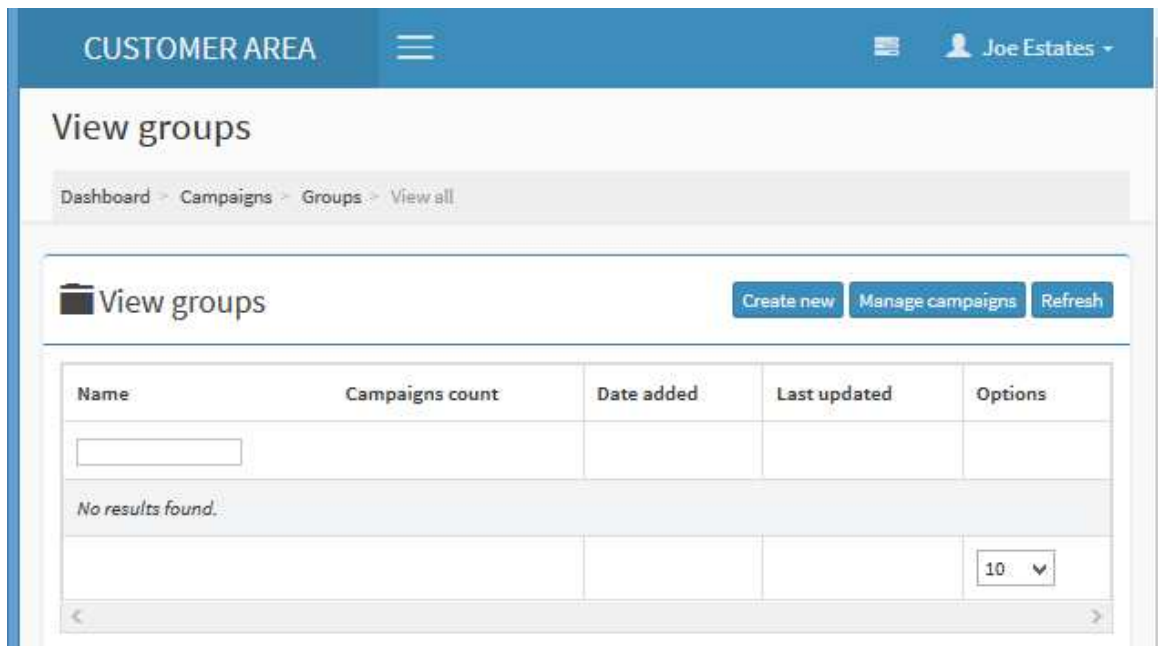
CUSTOMER AREA

Joe Estates

View groups

Dashboard > Campaigns > Groups > View all

View groups

Create new Manage campaigns Refresh

| Name | Campaigns count | Date added | Last updated | Options |
|---|---|---|---|---|
| | | | | |
| No results found. | | | | |
| | | | | 10 |